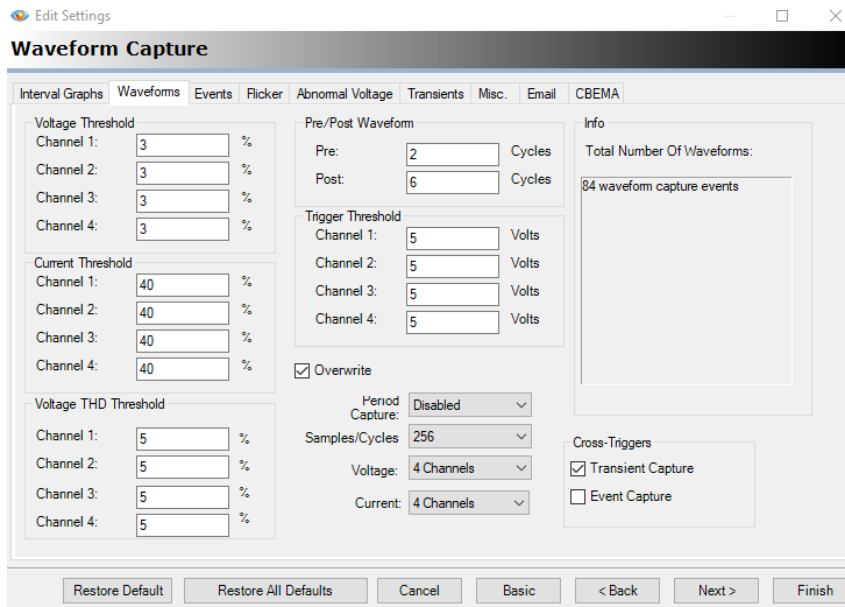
Edit Settings

Waveform Capture

Interval Graphs | Waveforms | Events | Flicker | Abnormal Voltage | Transients | Misc. | Email | CBEMA

Voltage Threshold
Channel 1: 3 %
Channel 2: 3 %
Channel 3: 3 %
Channel 4: 3 %

Current Threshold
Channel 1: 40 %
Channel 2: 40 %
Channel 3: 40 %
Channel 4: 40 %

Voltage THD Threshold
Channel 1: 5 %
Channel 2: 5 %
Channel 3: 5 %
Channel 4: 5 %

Pre/Post Waveform
Pre: 2 Cycles
Post: 6 Cycles

Trigger Threshold
Channel 1: 5 Volts
Channel 2: 5 Volts
Channel 3: 5 Volts
Channel 4: 5 Volts

☑ Overwrite

Period Capture: Disabled
Samples/Cycles 256
Voltage: 4 Channels
Current: 4 Channels

Info
Total Number Of Waveforms:
84 waveform capture events

Cross-Triggers
☑ Transient Capture
☐ Event Capture

Restore Default | Restore All Defaults | Cancel | Basic | < Back | Next > | Finish